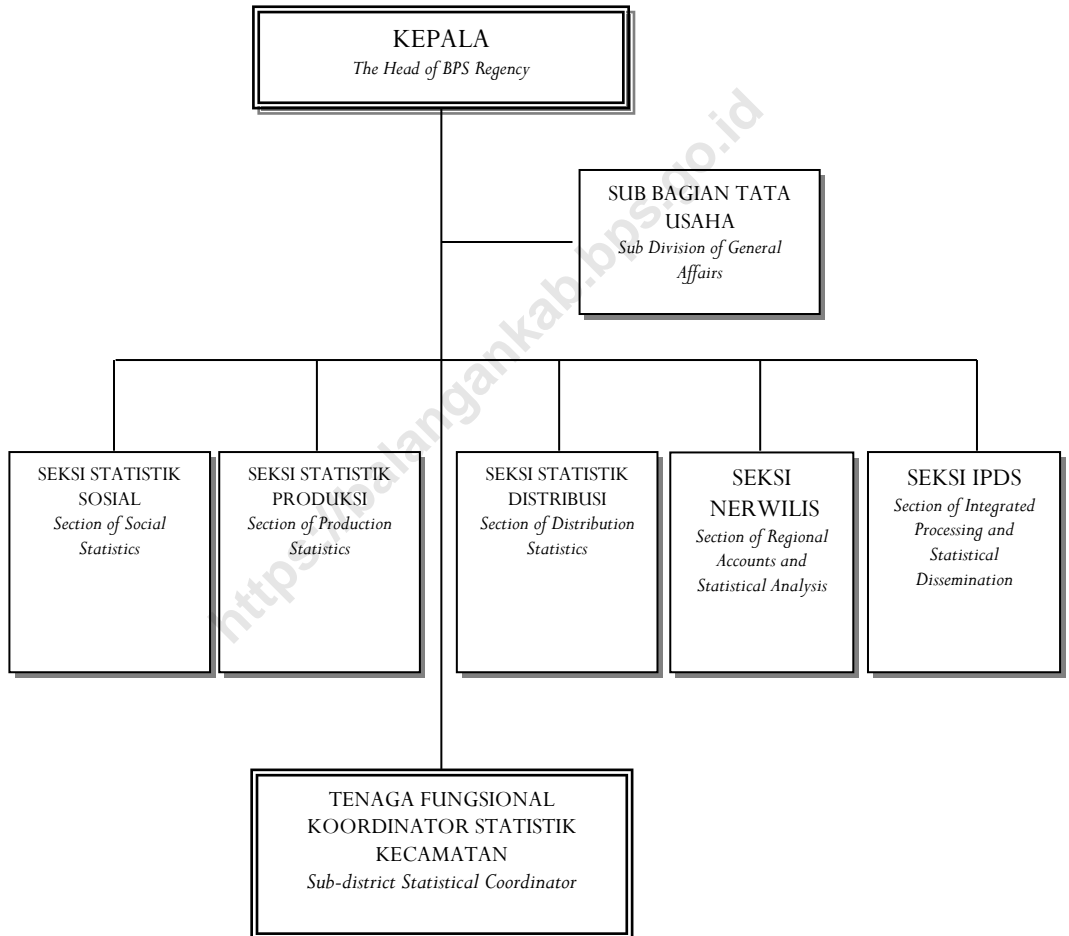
KEPALA
The Head of BPS Regency

SUB BAGIAN TATA USAHA
Sub Division of General Affairs

SEKSI STATISTIK SOSIAL
Section of Social Statistics

SEKSI STATISTIK PRODUKSI
Section of Production Statistics

SEKSI STATISTIK DISTRIBUSI
Section of Distribution Statistics

SEKSI NERWILIS
Section of Regional Accounts and Statistical Analysis

SEKSI IPDS
Section of Integrated Processing and Statistical Dissemination

TENAGA FUNGSIONAL KOORDINATOR STATISTIK KECAMATAN
Sub-district Statistical Coordinator

https://balangankab.bps.go.id